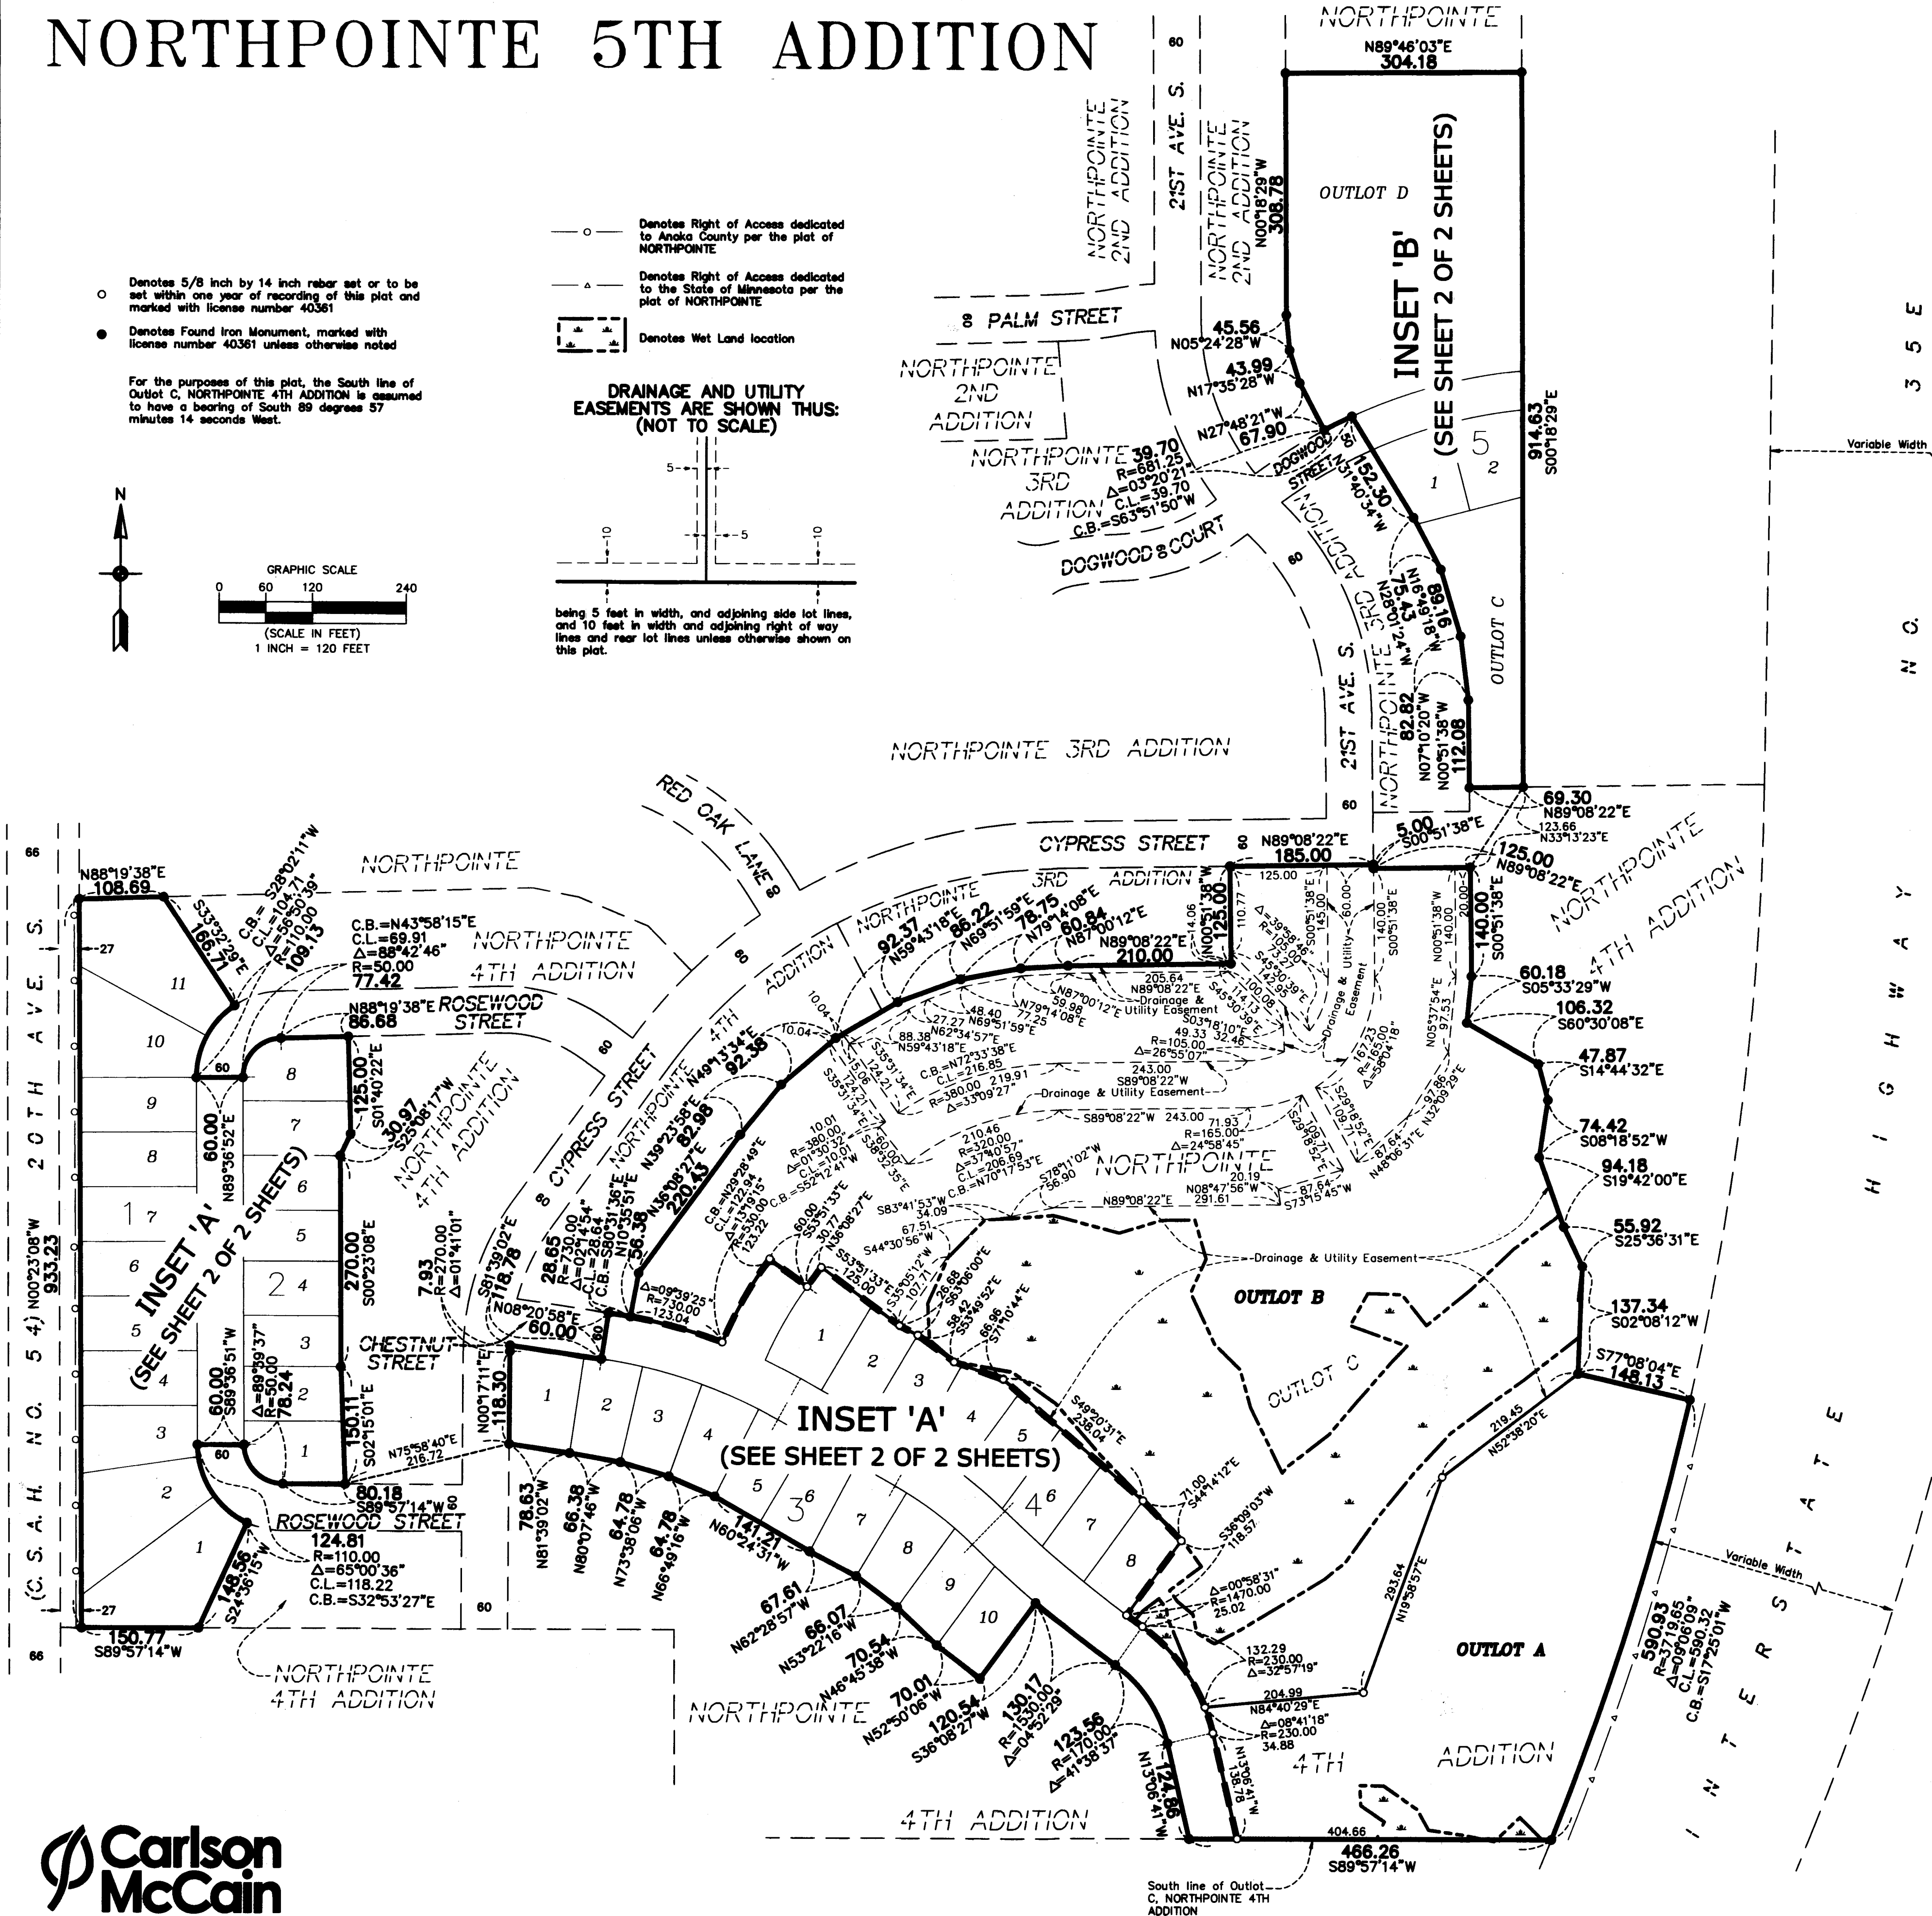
NORTHPOINTE 5TH ADDITION

Denotes 5/8 inch by 14 inch rebar set or to be set within one year of recording of this plat and marked with license number 40361

Denotes Found Iron Monument, marked with license number 40361 unless otherwise noted

For the purposes of this plat, the South line of Outlot C, NORTHPOINTE 4TH ADDITION is assumed to have a bearing of South 89 degrees 57 minutes 14 seconds West.

Denotes Right of Access dedicated to Anoka County per the plat of NORTHPOINTE

Denotes Right of Access dedicated to the State of Minnesota per the plat of NORTHPOINTE

Denotes Wet Land location

DRAINAGE AND UTILITY EASEMENTS ARE SHOWN THUS: (NOT TO SCALE)

being 5 feet in width, and adjoining side lot lines, and 10 feet in width and adjoining right of way lines and rear lot lines unless otherwise shown on this plat.

GRAPHIC SCALE
0 60 120 240
(SCALE IN FEET)
1 INCH = 120 FEET

N

NORTHPOINTE
N89°46'03"E
304.18
OUTLOT D
INSET 'B'
(SEE SHEET 2 OF 2 SHEETS)
NORTHPOINTE 2ND ADDITION
21ST AVE. S.
NORTHPOINTE 2ND ADDITION
N00°18'29"W
308.78
PALM STREET
NORTHPOINTE 2ND ADDITION
NORTHPOINTE 3RD ADDITION
45.56
N05°24'28"W
43.99
N17°35'28"W
N27°48'21"W
67.90
39.70
R=681.25
Δ=03°20'21"
C.L.=39.70
C.B.=S63°51'50"W
DOGWOOD STREET
DOGWOOD COURT
152.30
N31°40'34"W
NORTHPOINTE 3RD ADDITION
21ST AVE. S.
75.43
N28°01'24"W
89.16
N16°49'18"W
82.82
N07°10'20"W
N00°51'38"W
112.08
OUTLOT C
914.63
S00°18'29"E
5
1
2
NORTHPOINTE 3RD ADDITION
Variable Width
I N T E R S T A T E   H I G H W A Y   N O. 3 5 E
69.30
N89°08'22"E
123.66
N33°13'23"E
5.00
S00°51'38"E
125.00
N89°08'22"E
140.00
S00°51'38"E
NORTHPOINTE 4TH ADDITION
RED OAK LANE
CYPRESS STREET
N89°08'22"E
185.00
60
NORTHPOINTE 3RD ADDITION
N00°51'38"W
125.00
210.00
N89°08'22"E
60.84
N87°00'12"E
78.75
N79°14'08"E
86.22
N69°51'59"E
92.37
N59°43'18"E
NORTHPOINTE 4TH ADDITION
92.38
N49°13'34"E
82.98
N39°23'58"E
220.43
N36°08'27"E
56.38
N10°35'51"E
CYPRESS STREET
NORTHPOINTE
N88°19'38"E
108.69
C.B.=S28°02'11"W
C.L.=104.71
Δ=56°50'39"
R=110.00
109.13
S33°32'29"E
167.91
C.B.=N43°58'15"E
C.L.=69.91
Δ=88°42'46"
R=50.00
77.42
N88°19'38"E
86.68
ROSEWOOD STREET
NORTHPOINTE 4TH ADDITION
125.00
S01°40'22"E
30.97
S25°08'17"W
NORTHPOINTE 4TH ADDITION
270.00
S00°23'08"E
11
10
9
8
1
7
6
5
4
3
2
1
8
7
6
5
2
4
3
2
1
60.00
N89°36'52"E
60.00
S89°36'51"W
Δ=89°39'37"
R=50.00
78.24
INSET 'A'
(SEE SHEET 2 OF 2 SHEETS)
N00°23'08"W
933.23
(C.S.A.H. NO. 54) 20TH AVE. S.
CHESTNUT STREET
150.11
S02°15'01"E
N75°58'40"E
216.72
80.18
S89°57'14"W
ROSEWOOD STREET
124.81
R=110.00
Δ=65°00'36"
C.L.=118.22
C.B.=S32°53'27"E
148.56
S24°36'15"W
150.77
S89°57'14"W
NORTHPOINTE 4TH ADDITION
7.93
R=270.00
Δ=01°41'01"
S81°39'02"E
118.78
28.65
R=730.00
Δ=02°14'54"
C.L.=28.64
C.B.=S80°31'36"E
N08°20'58"E
60.00
N00°17'11"E
118.30
Δ=09°39'25"
R=730.00
123.04
C.B.=N29°28'49"E
C.L.=122.94
Δ=13°19'15"
R=530.00
123.22
60.00
S53°51'33"E
30.77
N36°08'27"E
S53°51'33"E
125.00
S35°05'12"W
107.71
26.68
S53°06'00"E
58.42
S53°49'52"E
68.96
S71°10'44"E
INSET 'A'
(SEE SHEET 2 OF 2 SHEETS)
1
2
3
4
5
1
2
3
4
5
3
6
7
8
9
10
4
6
7
8
78.63
N81°39'02"W
66.38
N80°07'46"W
64.78
N73°38'06"W
64.78
N66°49'16"W
141.21
N60°24'31"W
67.61
N62°28'57"W
66.07
N53°22'16"W
70.54
N46°45'38"W
70.01
N52°50'06"W
120.54
S36°08'27"W
130.17
R=1530.00
Δ=04°52'29"
123.56
R=170.00
Δ=41°38'37"
124.86
N13°06'41"W
NORTHPOINTE 4TH ADDITION
S49°20'31"E
238.04
71.00
S44°14'12"E
S36°09'03"W
118.57
Δ=00°58'31"
R=1470.00
25.02
132.29
R=230.00
Δ=32°57'19"
204.99
N84°40'29"E
Δ=08°41'18"
R=230.00
34.88
N13°06'41"W
138.78
OUTLOT B
OUTLOT C
OUTLOT A
4TH ADDITION
293.64
N19°58'57"E
219.45
N52°38'20"E
S77°08'04"E
148.13
137.34
S02°08'12"W
55.92
S25°36'31"E
94.18
S19°42'00"E
74.42
S08°18'52"W
47.87
S14°44'32"E
106.32
S60°30'08"E
60.18
S05°33'29"W
590.93
R=3719.65
Δ=09°06'09"
C.L.=590.32
C.B.=S17°25'01"W
Variable Width
404.66
466.26
S89°57'14"W
South line of Outlot C, NORTHPOINTE 4TH ADDITION
NORTHPOINTE
-Drainage & Utility Easement-
Drainage & Utility Easement
Drainage & Utility Easement
205.64
N89°08'22"E
N87°00'12"E
59.98
N79°14'08"E
77.25
N69°51'59"E
48.40
27.27
N62°34'57"E
88.38
N59°43'18"E
C.B.=N72°33'38"E
C.L.=216.85
219.91
R=380.00
Δ=33°09'27"
243.00
S89°08'22"W
S89°08'22"W 243.00
49.33
Δ=26°55'07"
R=105.00
S03°18'10"E
32.46
210.46
R=320.00
Δ=37°40'57"
C.L.=206.69
C.B.=N70°17'53"E
71.93
R=165.00
Δ=24°58'45"
S78°11'02"W
56.90
S83°41'53"W
34.09
67.51
S44°30'56"W
N89°08'22"E
291.61
N08°47'56"W
20.19
87.64
S73°15'45"W
87.64
N48°06'31"E
97.86
N32°09'29"E
R=380.00
Δ=01°30'32"
C.L.=10.01
C.B.=S52°12'41"W
10.01
10.04
10.04
125.00
145.00
140.00
140.00
20.00
97.53
14.06
110.77
60.00
Drainage & Utility Easement
60
66
27
Carlson McCain